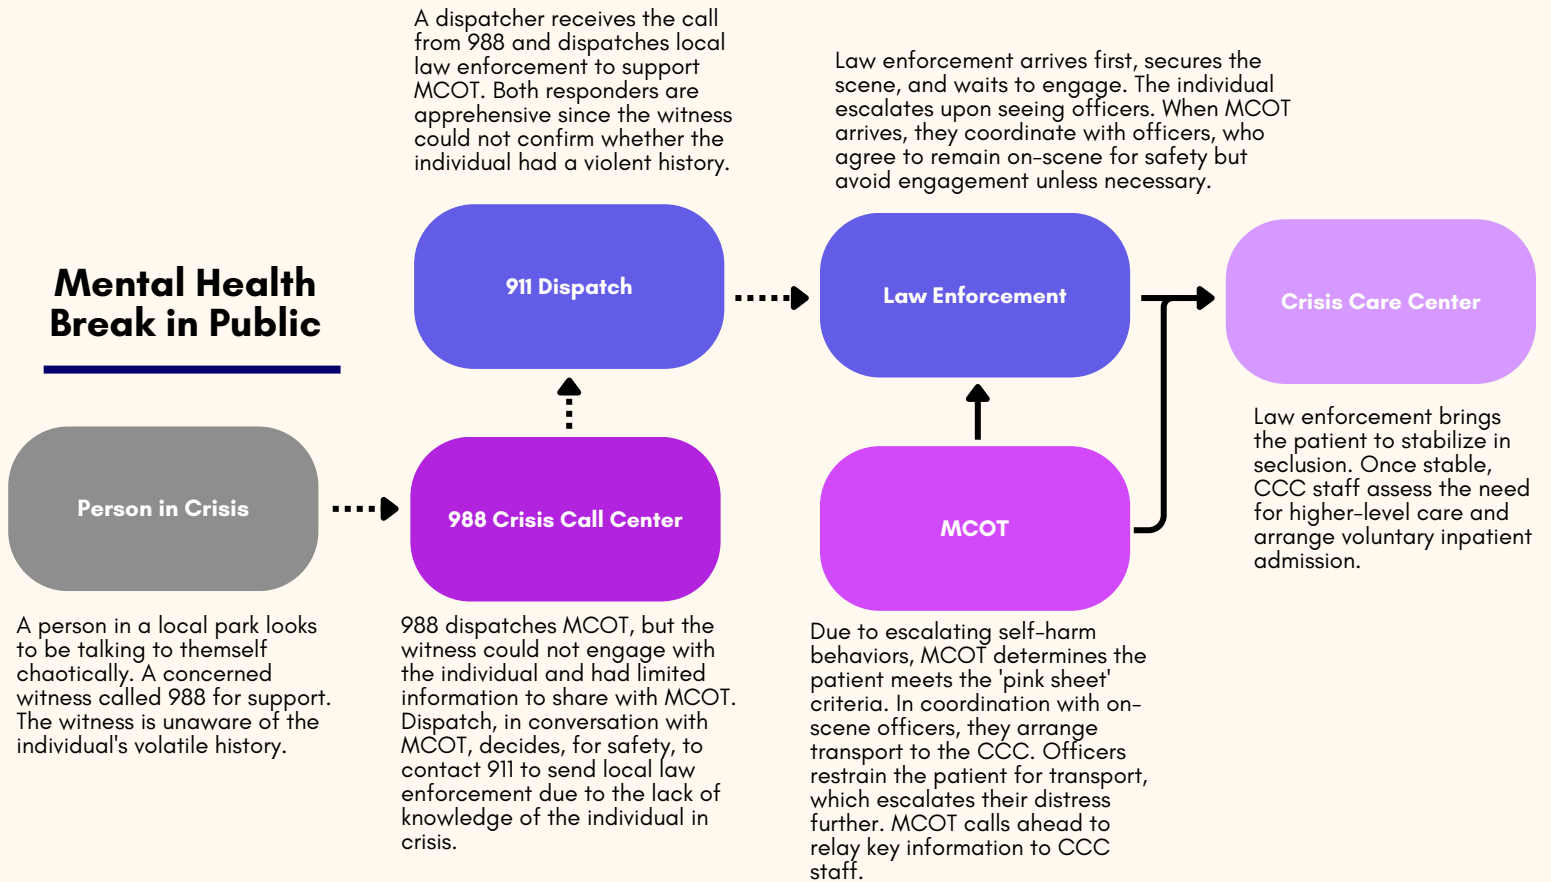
Mental Health Break in Public

A dispatcher receives the call from 988 and dispatches local law enforcement to support MCOT. Both responders are apprehensive since the witness could not confirm whether the individual had a violent history.

Law enforcement arrives first, secures the scene, and waits to engage. The individual escalates upon seeing officers. When MCOT arrives, they coordinate with officers, who agree to remain on-scene for safety but avoid engagement unless necessary.

911 Dispatch

Law Enforcement

Crisis Care Center

Person in Crisis

988 Crisis Call Center

MCOT

Law enforcement brings the patient to stabilize in seclusion. Once stable, CCC staff assess the need for higher-level care and arrange voluntary inpatient admission.

A person in a local park looks to be talking to themself chaotically. A concerned witness called 988 for support. The witness is unaware of the individual's volatile history.

988 dispatches MCOT, but the witness could not engage with the individual and had limited information to share with MCOT. Dispatch, in conversation with MCOT, decides, for safety, to contact 911 to send local law enforcement due to the lack of knowledge of the individual in crisis.

Due to escalating self-harm behaviors, MCOT determines the patient meets the 'pink sheet' criteria. In coordination with on-scene officers, they arrange transport to the CCC. Officers restrain the patient for transport, which escalates their distress further. MCOT calls ahead to relay key information to CCC staff.